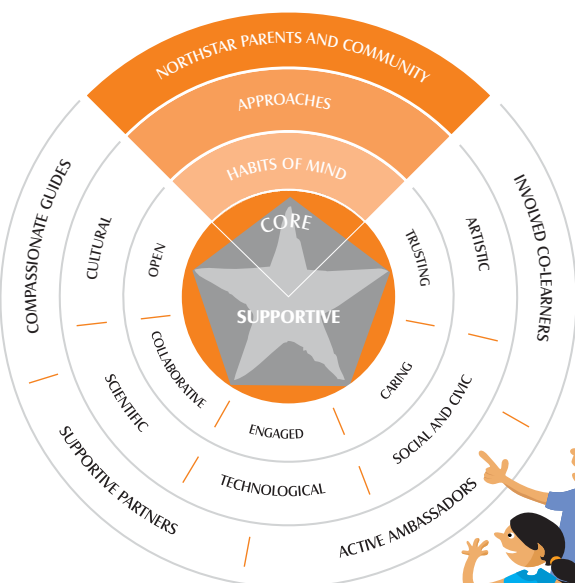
NORTHSTAR PARENTS AND COMMUNITY

APPROACHES

HABITS OF MIND

CORE

SUPPORTIVE

COMPASSIONATE GUIDES

CULTURAL

OPEN

TRUSTING

ARTISTIC

INVOLVED CO-LEARNERS

COLLABORATIVE

SCIENTIFIC

ENGAGED

CARING

SOCIAL AND CIVIC

TECHNOLOGICAL

SUPPORTIVE PARTNERS

ACTIVE AMBASSADORS